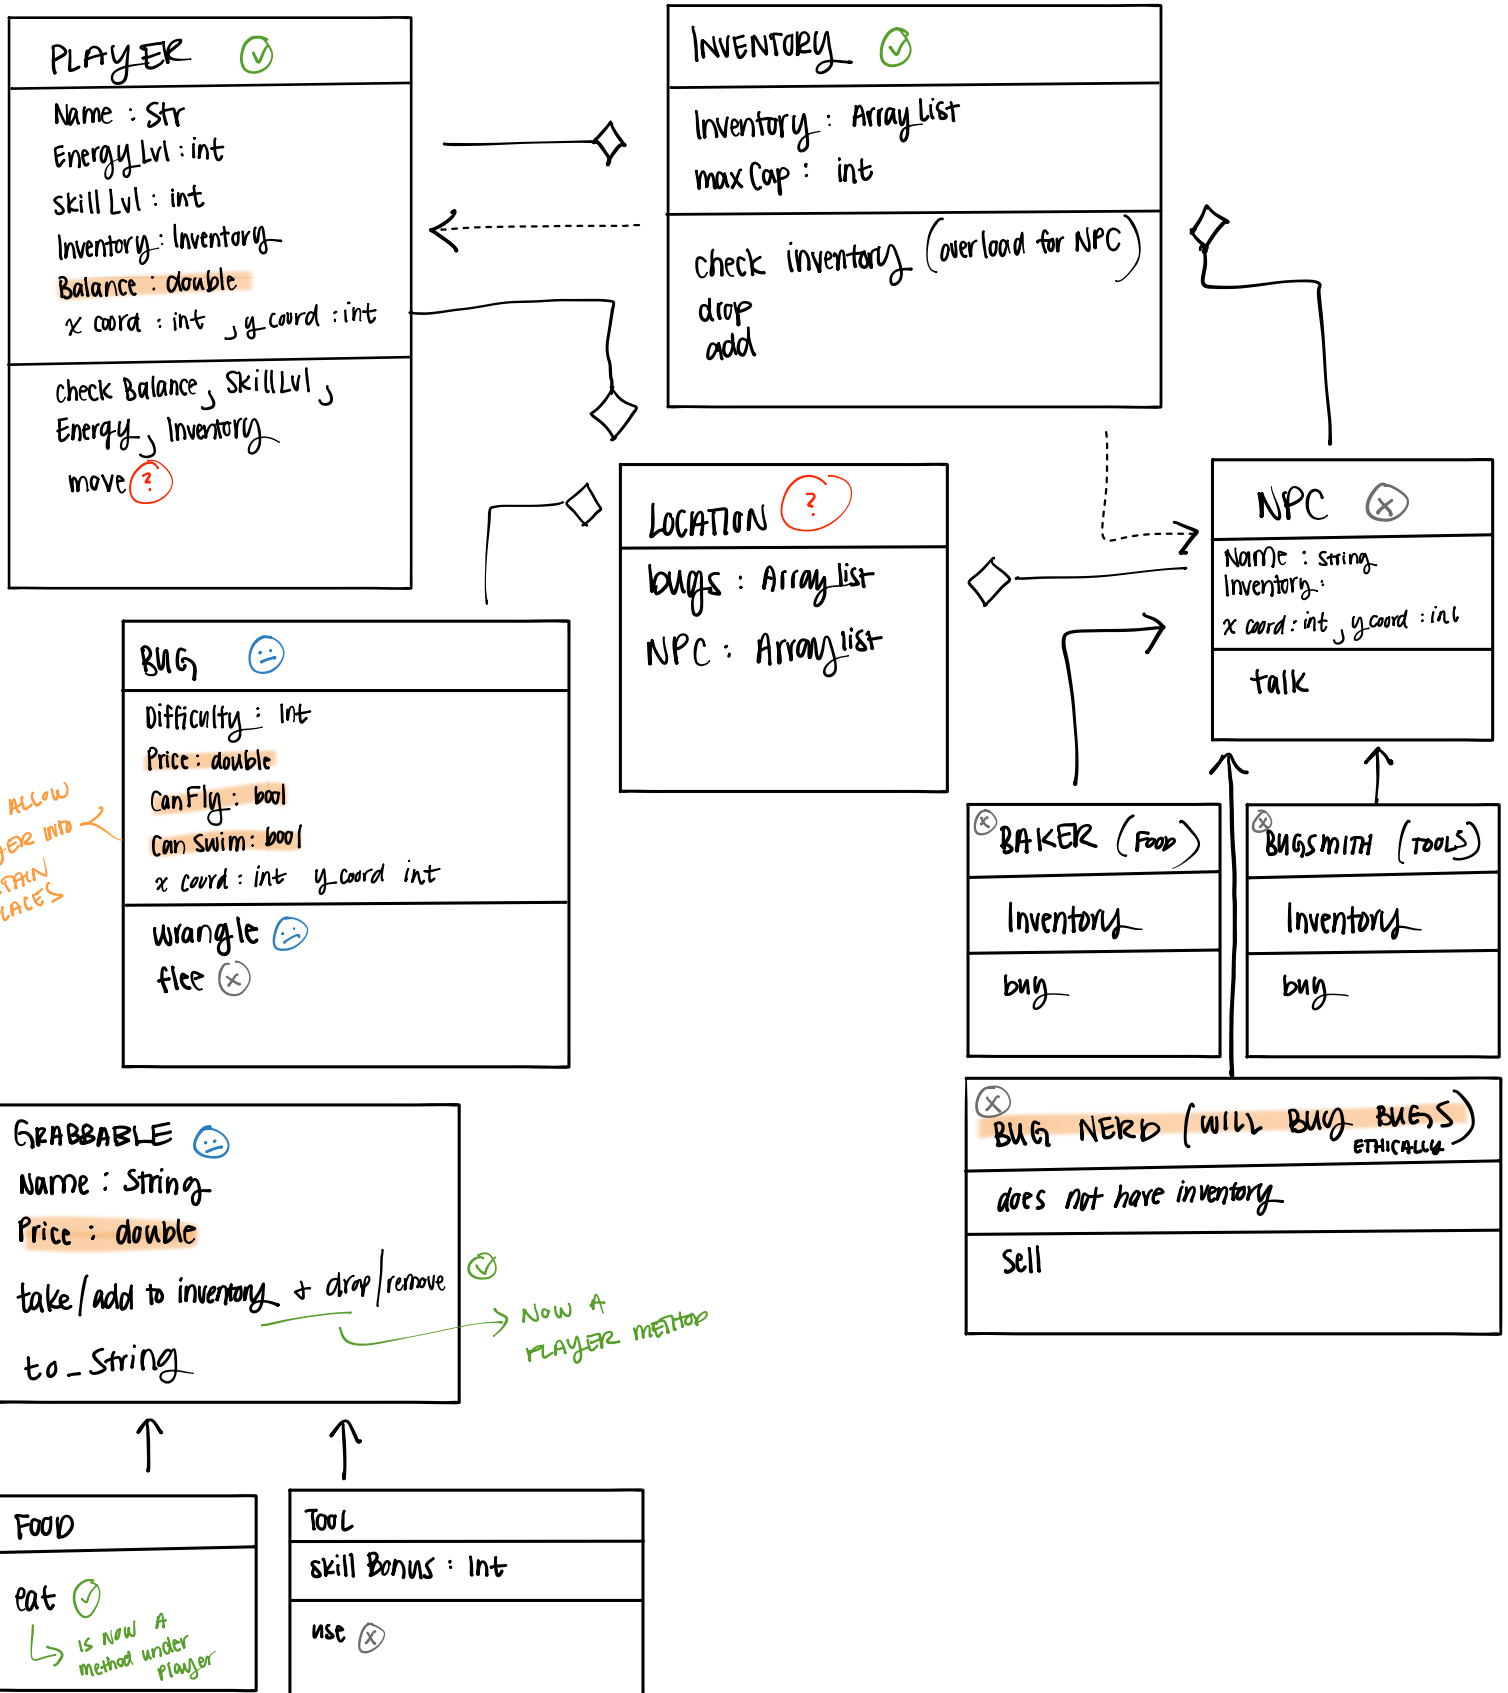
PLAYER

Name : Str
Energy Lvl : int
Skill Lvl : int
Inventory : Inventory
Balance : double
x coord : int , y coord : int

check Balance , Skill Lvl , Energy , Inventory
move ?

INVENTORY

Inventory : Array List
max Cap : int

check inventory (overload for NPC)
drop
add

LOCATION ?

bugs : Array list
NPC : Array list

NPC

Name : String
Inventory :
x coord : int , y coord : int

talk

BUG

Difficulty : Int
Price : double
Can Fly : bool
Can Swim : bool
x coord : int y coord int

wrangle
flee

ALLOW
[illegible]ER INTO
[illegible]TAIN
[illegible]LACES

BAKER (FOOD)

Inventory

buy

BUGSMITH (TOOLS)

Inventory

buy

BUG NERD (WILL BUY BUGS ETHICALLY)

does not have inventory

Sell

GRABBABLE

Name : String
Price : double

take / add to inventory + drop / remove

to_String

NOW A PLAYER METHOD

FOOD

eat

is now a method under player

TOOL

skill Bonus : Int

use